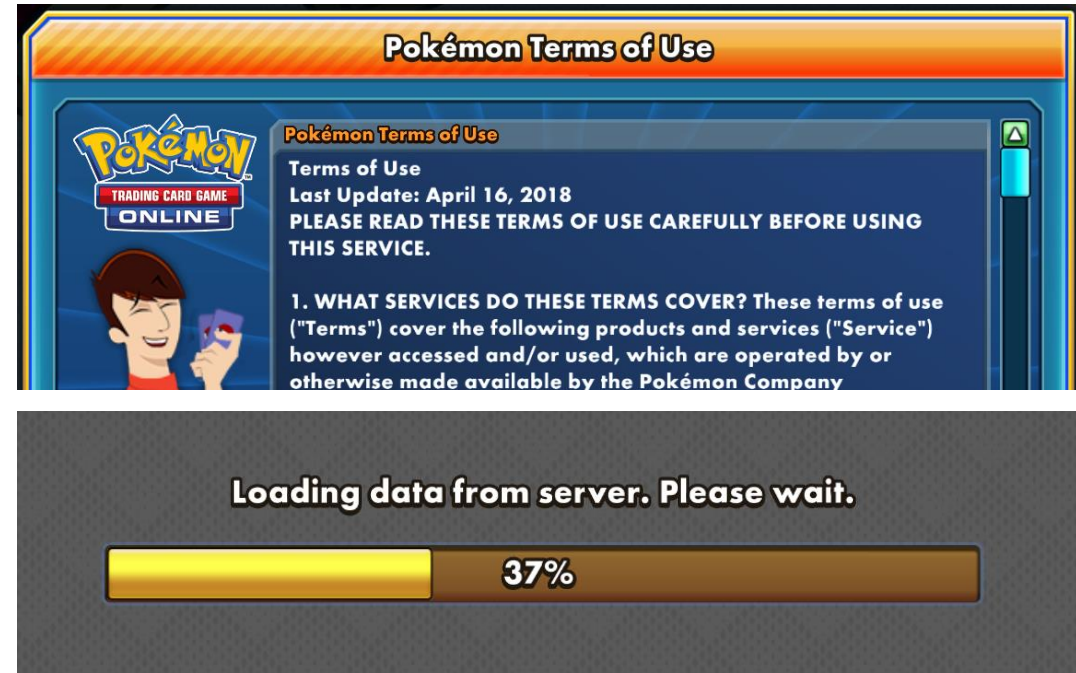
Pokémon Terms of Use

POKéMON TRADING CARD GAME ONLINE

Pokémon Terms of Use

Terms of Use
Last Update: April 16, 2018
PLEASE READ THESE TERMS OF USE CAREFULLY BEFORE USING THIS SERVICE.

1. WHAT SERVICES DO THESE TERMS COVER? These terms of use ("Terms") cover the following products and services ("Service") however accessed and/or used, which are operated by or otherwise made available by the Pokémon Company

Loading data from server. Please wait.

37%